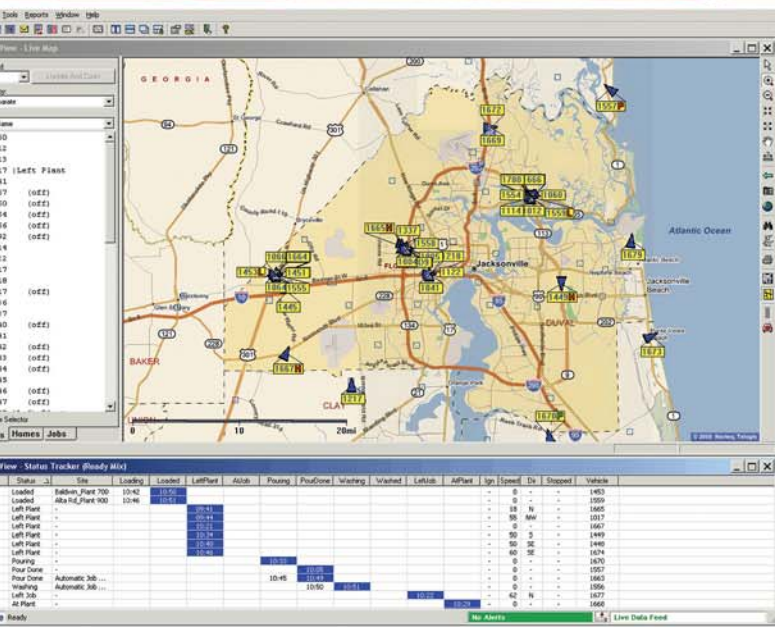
Tools Reports Window Help

View - Live Map

Update And Zoom

Name

30
12
20
17 |Left Plant
31
17 (off)
36 (off)
39 (off)
32 (off)
12
27
18
17 (off)
17
30 (off)
31
32 (off)
33 (off)
34
35 (off)
36 (off)
37 (off)

Selector

Homes Jobs

GEORGIA

BAKER

CLAY

DUVAL

Jacksonville

Atlantic Ocean

Jacksonville Beach

0 10 20mi

© 2003 Navteq, Telogis

1557 1672 1669 1780 666 1554 1060 1114 1012 1555 1665 1337 1066 1664 1553 1453 1451 1604 1218 1063 1555 1122 1841 1445 1449 1679 1667 1217 1673 1676

View - Status Tracker (Ready Mix)

| Status | Site | Loading | Loaded | LeftPlant | AtJob | Pouring | PourDone | Washing | Washed | LeftJob | AtPlant | Ign | Speed | Dir | Stopped | Vehicle |
|---|---|---|---|---|---|---|---|---|---|---|---|---|---|---|---|---|
| Loaded | Baldwin_Plant 700 | 10:42 | 10:50 | | | | | | | | | - | 0 | - | - | 1453 |
| Loaded | Alta Rd_Plant 900 | 10:46 | 10:51 | | | | | | | | | - | 0 | - | - | 1559 |
| Left Plant | - | | | 09:41 | | | | | | | | - | 18 | N | - | 1665 |
| Left Plant | - | | | 09:44 | | | | | | | | - | 55 | NW | - | 1017 |
| Left Plant | - | | | 10:21 | | | | | | | | - | 0 | - | - | 1667 |
| Left Plant | - | | | 10:34 | | | | | | | | - | 50 | S | - | 1449 |
| Left Plant | - | | | 10:40 | | | | | | | | - | 50 | SE | - | 1448 |
| Left Plant | - | | | 10:48 | | | | | | | | - | 60 | SE | - | 1674 |
| Pouring | - | | | | | 10:33 | | | | | | - | 0 | - | - | 1670 |
| Pour Done | - | | | | | | 10:05 | | | | | - | 0 | - | - | 1557 |
| Pour Done | Automatic Job ... | | | | | 10:45 | 10:49 | | | | | - | 0 | - | - | 1663 |
| Washing | Automatic Job ... | | | | | | 10:50 | 10:51 | | | | - | 0 | - | - | 1556 |
| Left Job | - | | | | | | | | | 10:22 | | - | 62 | N | - | 1677 |
| At Plant | - | | | | | | | | | | 10:29 | - | 0 | - | - | 1668 |

Ready

No Alerts

Live Data Feed